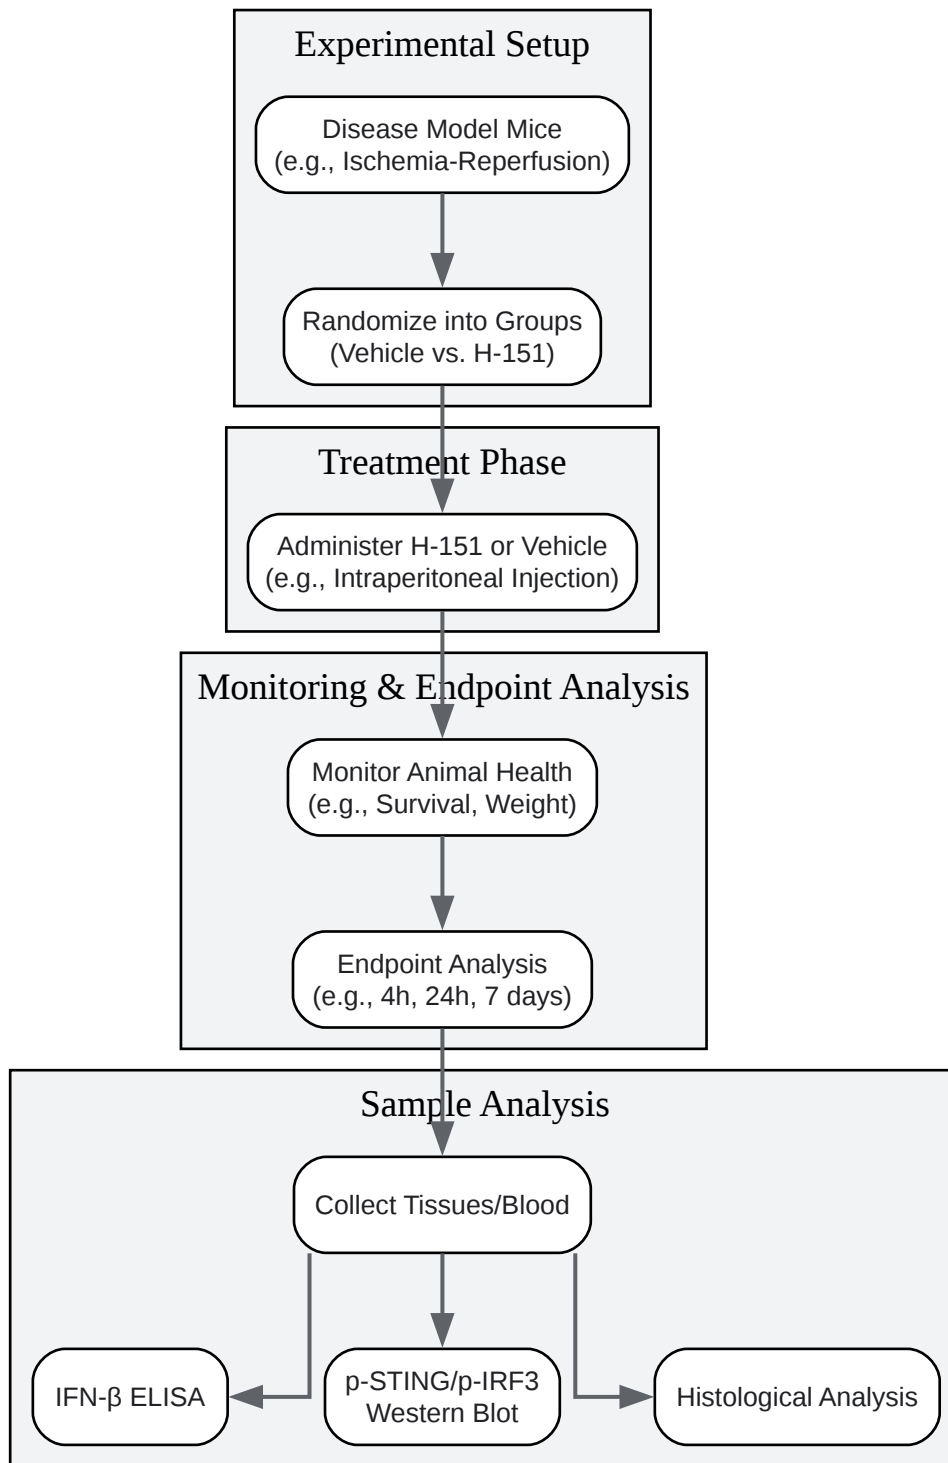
Experimental Setup

Disease Model Mice
(e.g., Ischemia-Reperfusion)

Randomize into Groups
(Vehicle vs. H-151)

Treatment Phase

Administer H-151 or Vehicle
(e.g., Intraperitoneal Injection)

Monitoring & Endpoint Analysis

Monitor Animal Health
(e.g., Survival, Weight)

Endpoint Analysis
(e.g., 4h, 24h, 7 days)

Sample Analysis

Collect Tissues/Blood

IFN-β ELISA

p-STING/p-IRF3
Western Blot

Histological Analysis